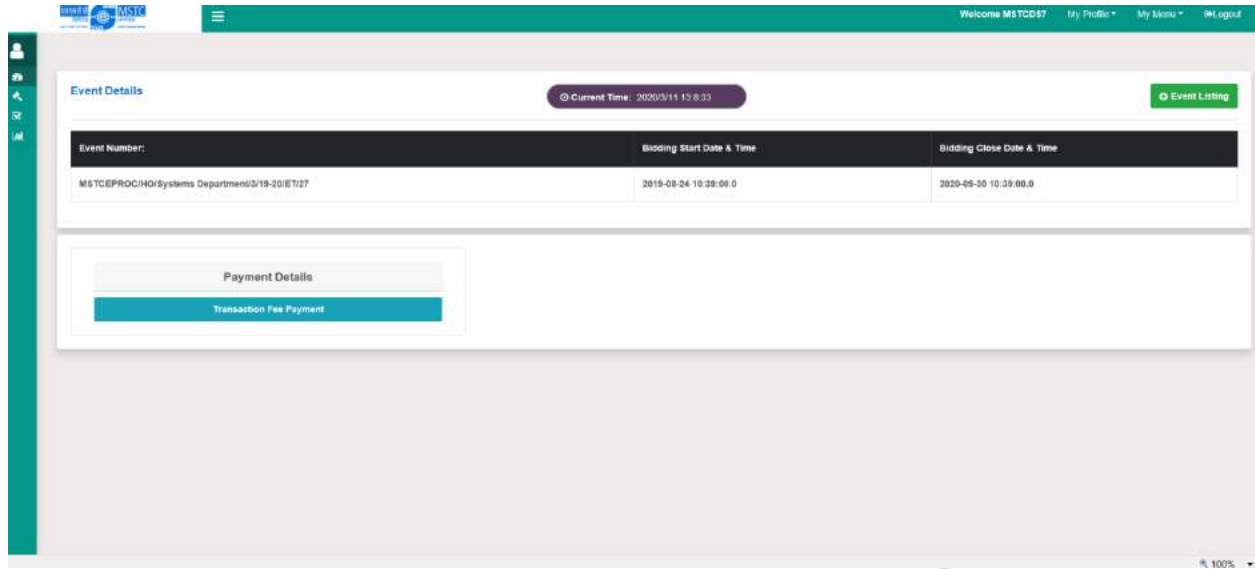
MSTC

Welcome MSTCD57 My Profile My Menu Logout

Event Details

Current Time: 2020/3/11 13:8:33

Event Listing

| Event Number: | Bidding Start Date & Time | Bidding Close Date & Time |
|---|---|---|
| MSTCEPROC/HO/Systems Department/3/19-20/ET/27 | 2019-08-24 10:39:00.0 | 2020-05-30 10:39:00.0 |

Payment Details

Transaction Fee Payment

100%